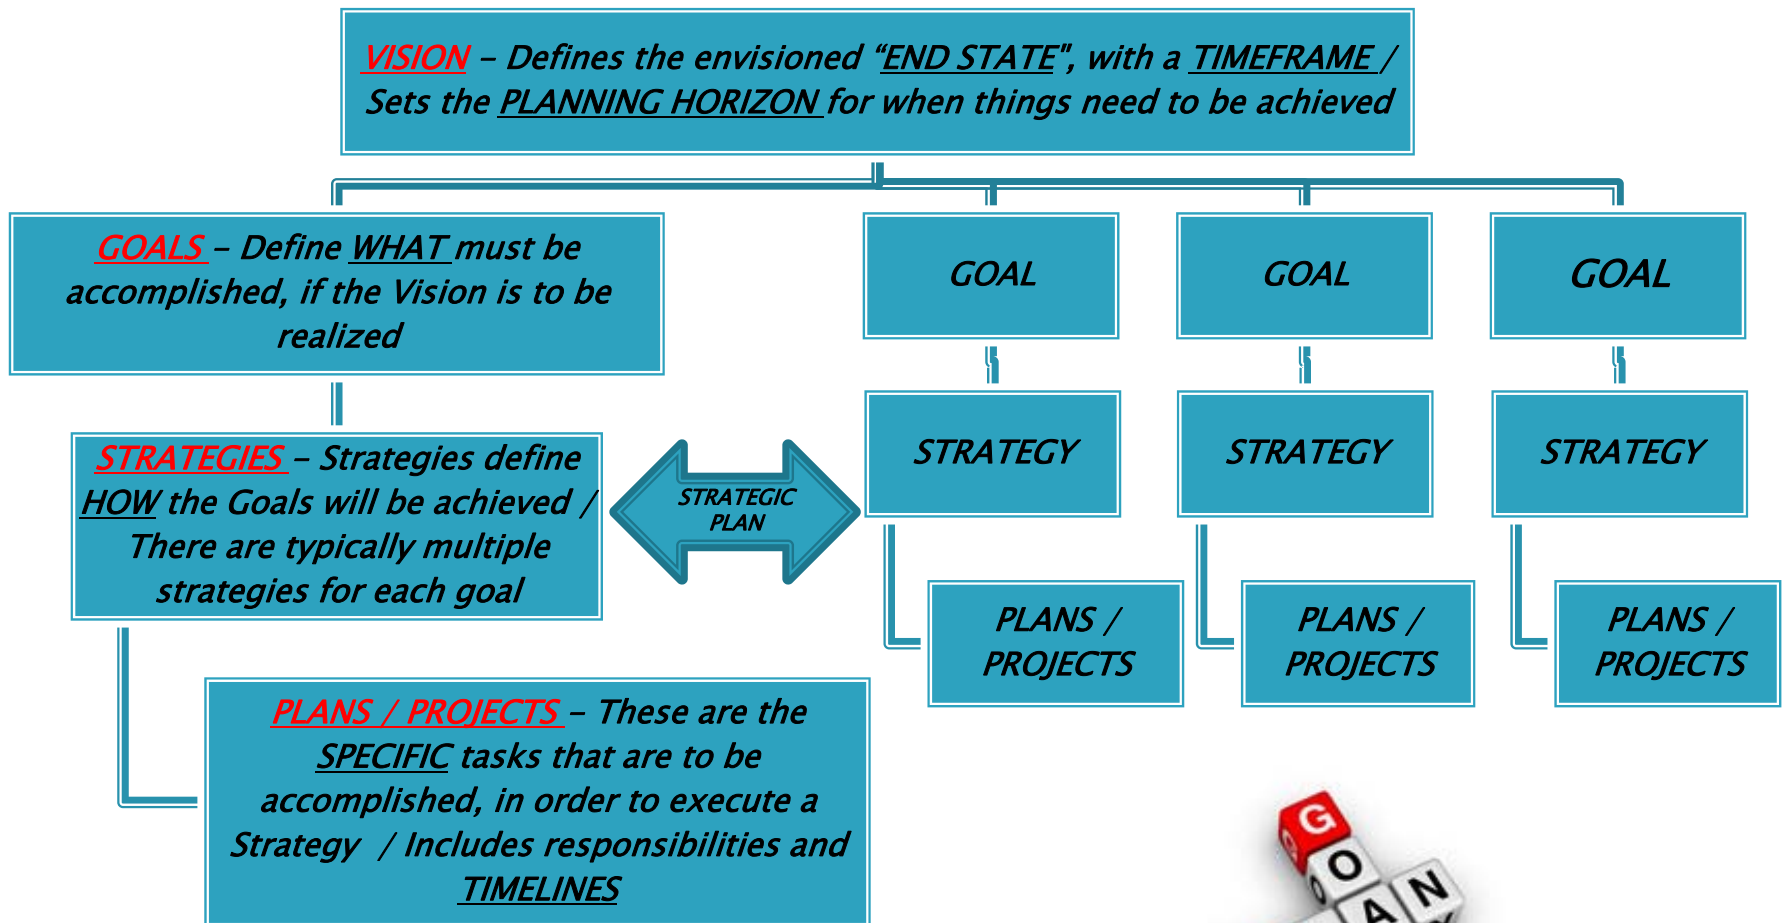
VISION – Defines the envisioned "END STATE", with a TIMEFRAME / Sets the PLANNING HORIZON for when things need to be achieved

GOALS – Define WHAT must be accomplished, if the Vision is to be realized

GOAL

GOAL

GOAL

STRATEGIES – Strategies define HOW the Goals will be achieved / There are typically multiple strategies for each goal

STRATEGIC PLAN

STRATEGY

STRATEGY

STRATEGY

PLANS / PROJECTS

PLANS / PROJECTS

PLANS / PROJECTS

PLANS / PROJECTS – These are the SPECIFIC tasks that are to be accomplished, in order to execute a Strategy / Includes responsibilities and TIMELINES

G O A N